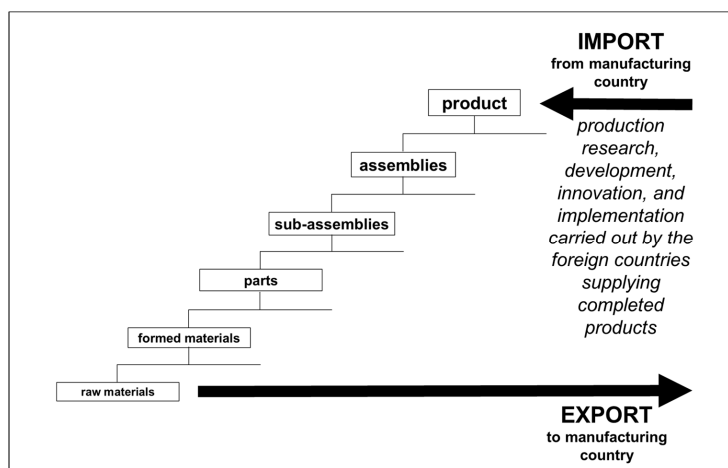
IMPORT
from manufacturing country

product

production research, development, innovation, and implementation carried out by the foreign countries supplying completed products

assemblies

sub-assemblies

parts

formed materials

raw materials

EXPORT
to manufacturing country